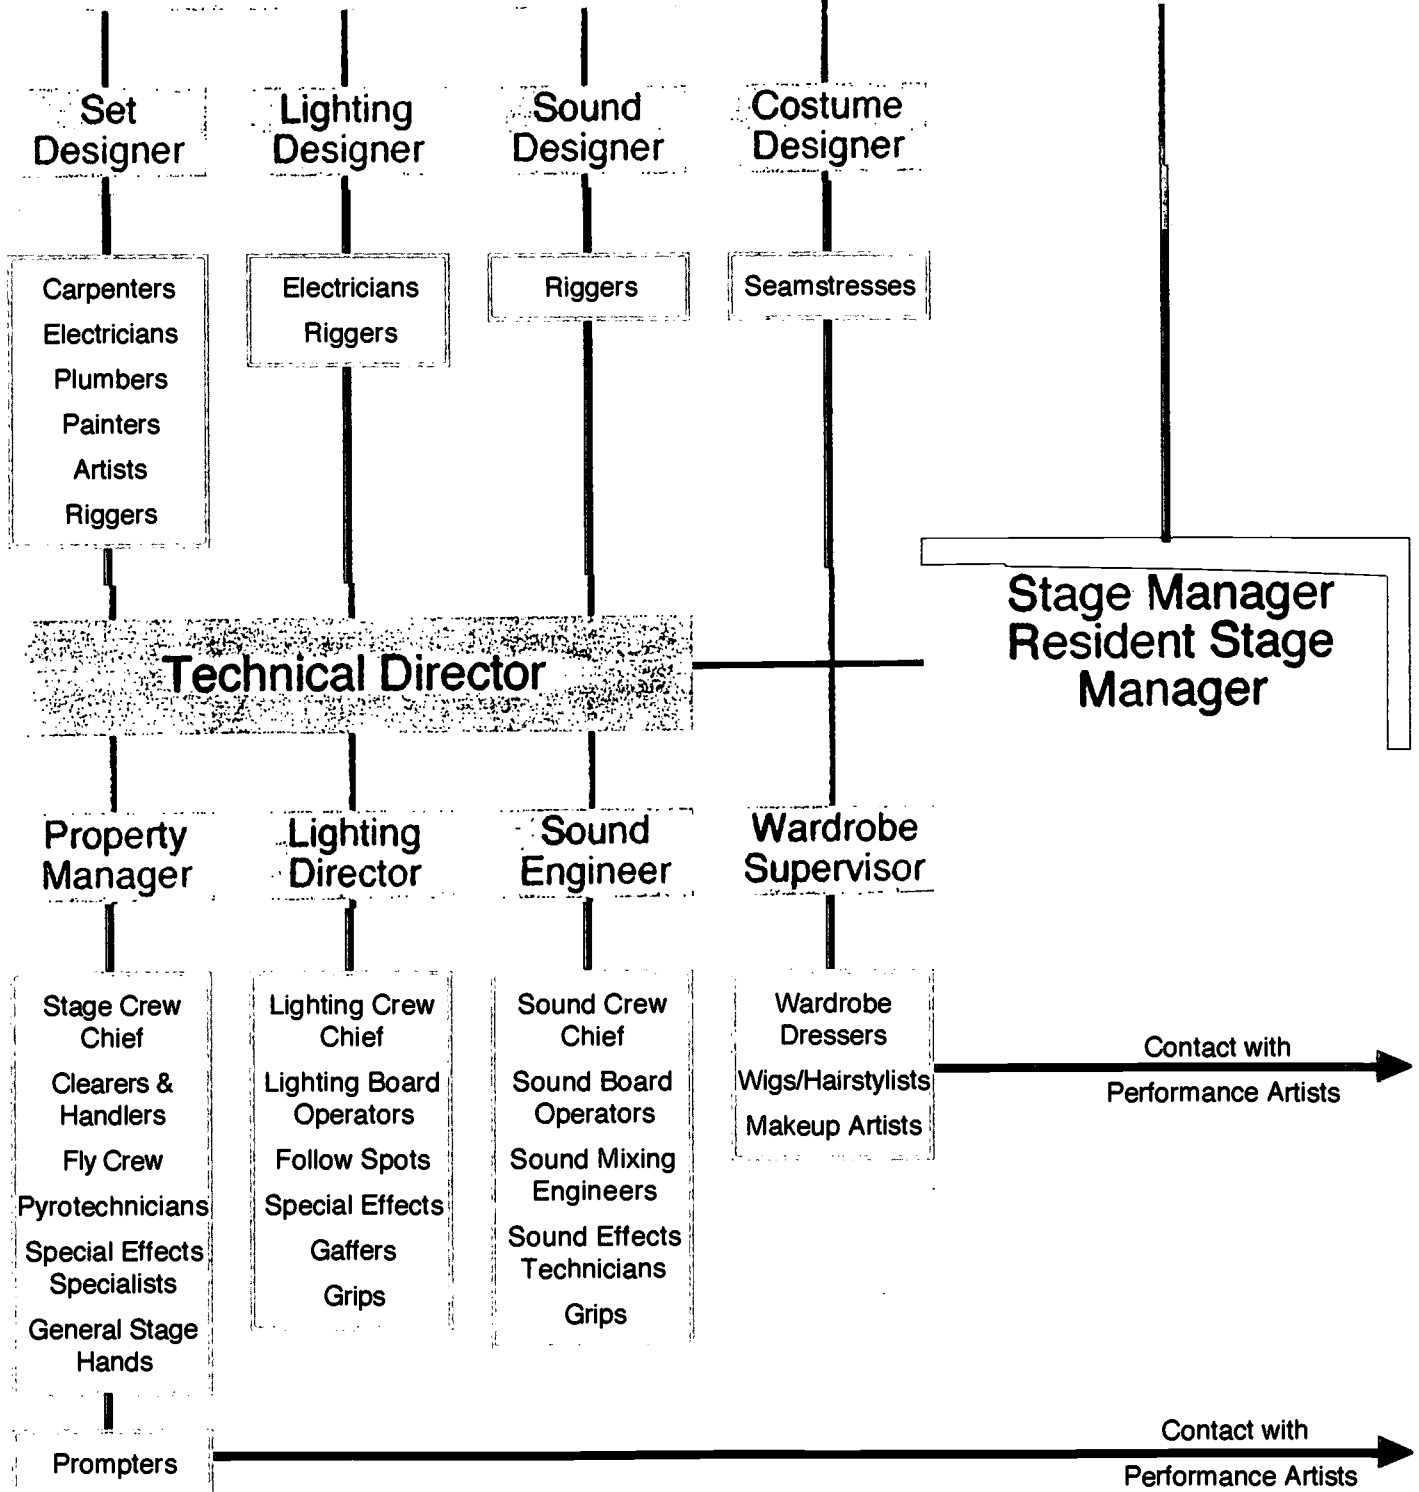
Set Designer

Lighting Designer

Sound Designer

Costume Designer

Carpenters
Electricians
Plumbers
Painters
Artists
Riggers

Electricians
Riggers

Riggers

Seamstresses

Stage Manager Resident Stage Manager

Technical Director

Property Manager

Lighting Director

Sound Engineer

Wardrobe Supervisor

Stage Crew Chief
Clearers & Handlers
Fly Crew
Pyrotechnicians
Special Effects Specialists
General Stage Hands

Lighting Crew Chief
Lighting Board Operators
Follow Spots
Special Effects
Gaffers
Grips

Sound Crew Chief
Sound Board Operators
Sound Mixing Engineers
Sound Effects Technicians
Grips

Wardrobe Dressers
Wigs/Hairstylists
Makeup Artists

Contact with Performance Artists

Prompters

Contact with Performance Artists